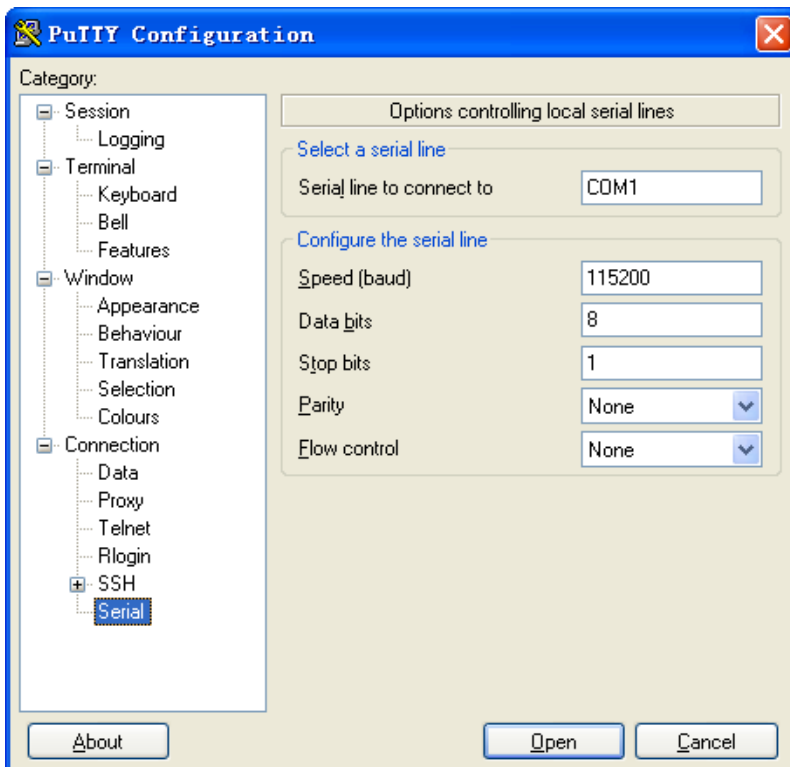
PuTTY Configuration

Category:

Session
Logging
Terminal
Keyboard
Bell
Features
Window
Appearance
Behaviour
Translation
Selection
Colours
Connection
Data
Proxy
Telnet
Rlogin
SSH
Serial

Options controlling local serial lines

Select a serial line

Serial line to connect to | COM1

Configure the serial line

Speed (baud) | 115200
Data bits | 8
Stop bits | 1
Parity | None
Flow control | None

About

Open

Cancel